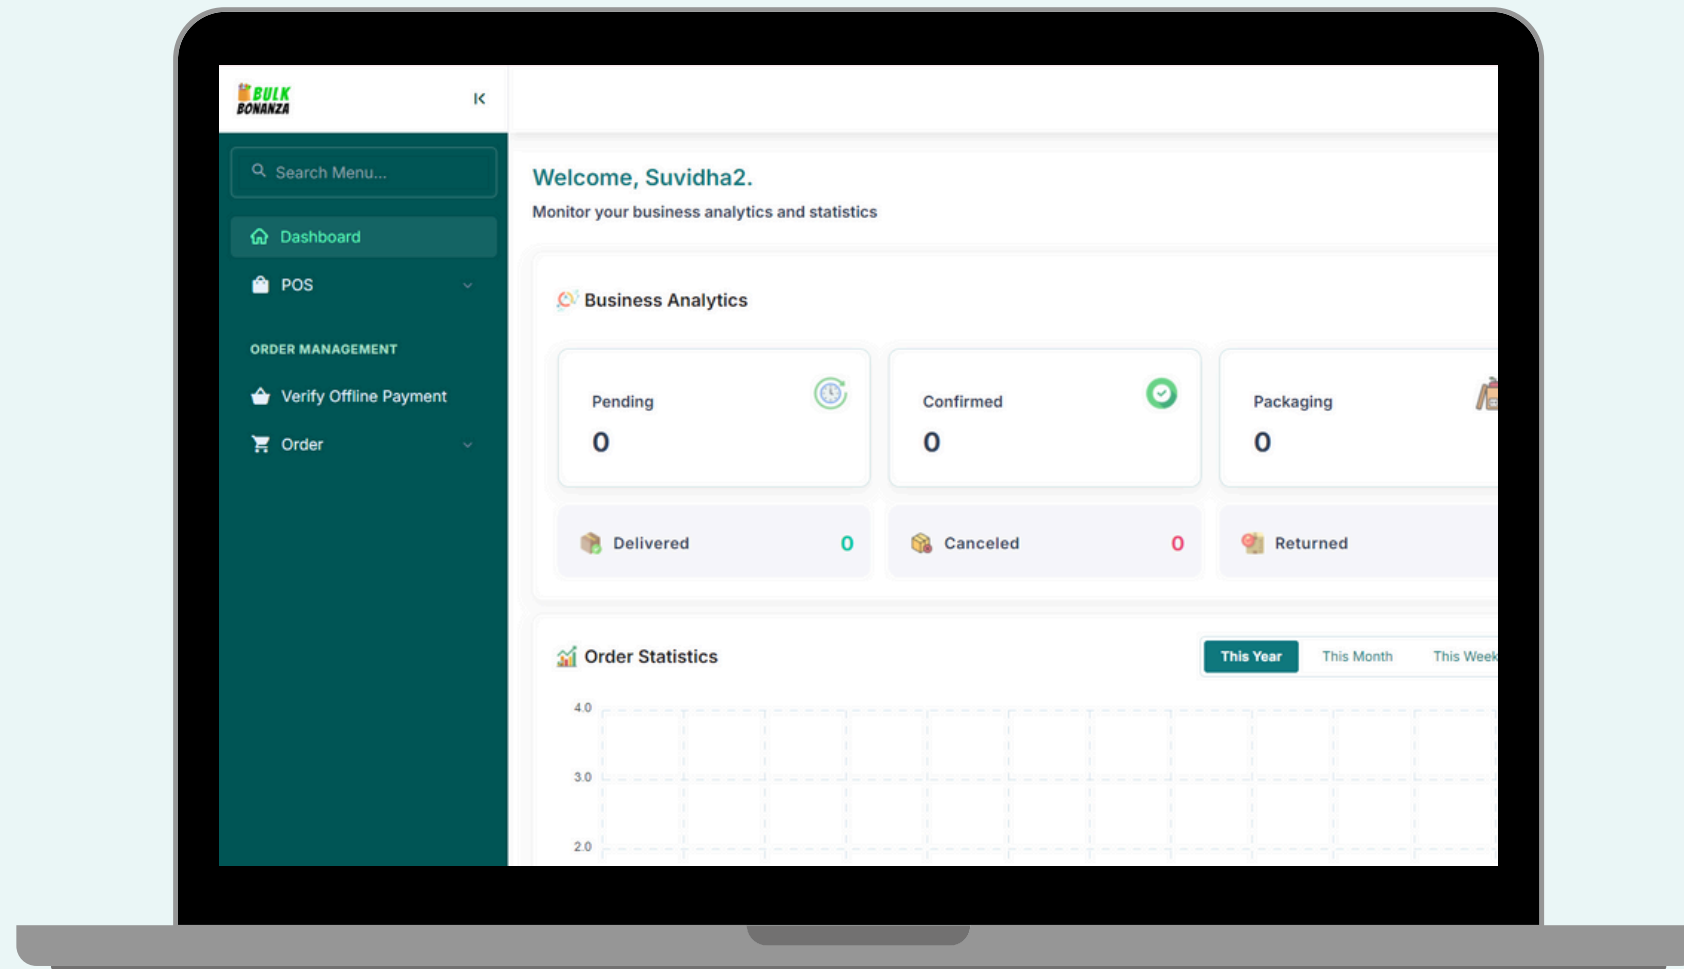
BULK BONANZA

Search Menu...

Dashboard

POS

ORDER MANAGEMENT

Verify Offline Payment

Order

Welcome, Suvidha2.

Monitor your business analytics and statistics

Business Analytics

Pending
0

Confirmed
0

Packaging
0

Delivered 0

Canceled 0

Returned

Order Statistics

This Year This Month This Week

4.0
3.0
2.0